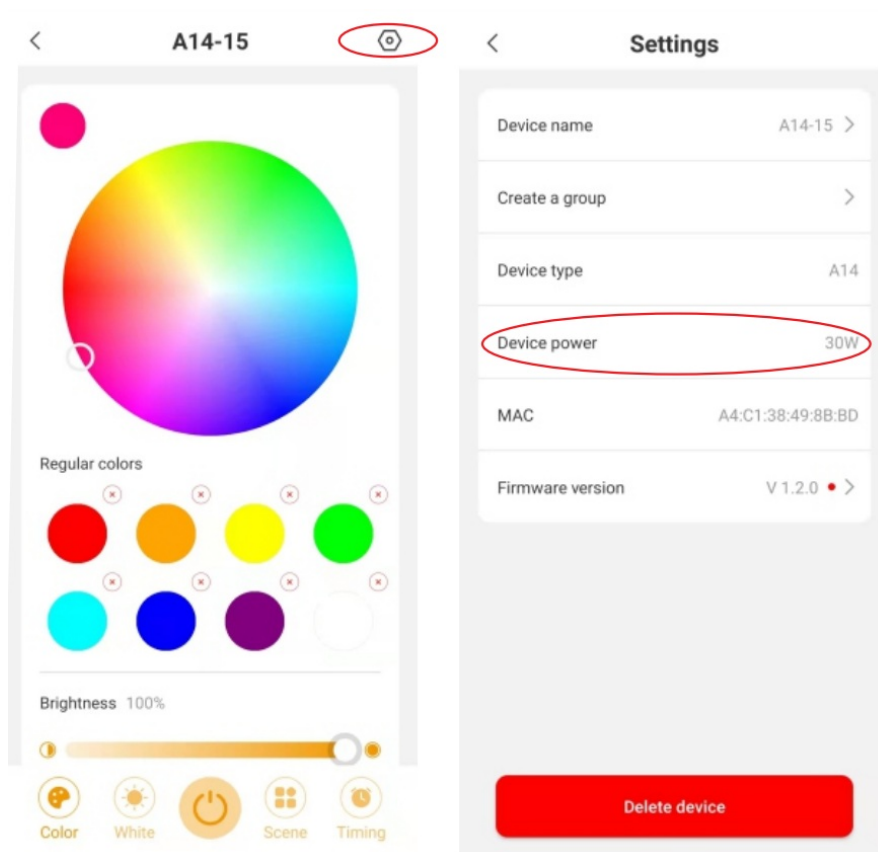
A14-15

Regular colors

Brightness 100%

Color White Scene Timing

Settings

Device name A14-15

Create a group

Device type A14

Device power 30W

MAC A4:C1:38:49:8B:BD

Firmware version V 1.2.0

Delete device